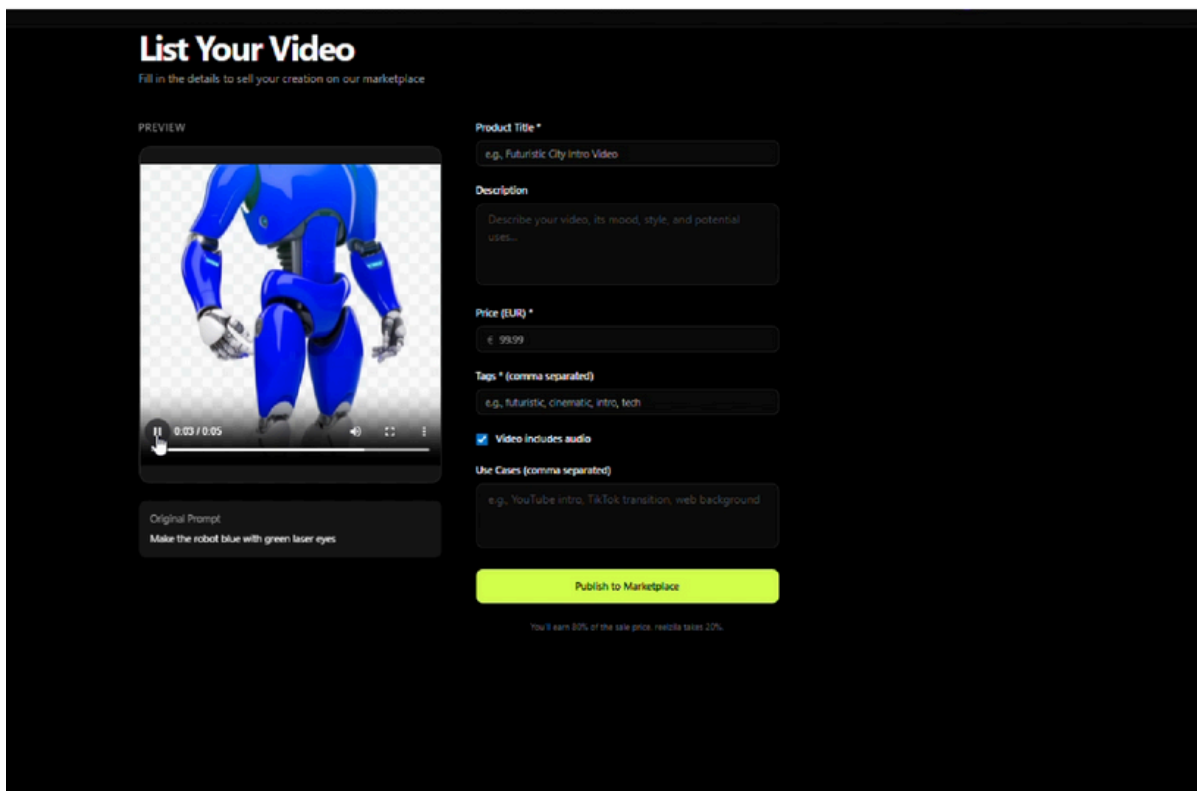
List Your Video
Fill in the details to sell your creation on our marketplace

PREVIEW

0:03 / 0:05

Original Prompt
Make the robot blue with green laser eyes

Product Title *
e.g., Futuristic City Intro Video

Description
Describe your video, its mood, style, and potential uses...

Price (EUR) *
€ 99.99

Tags * (comma separated)
e.g., futuristic, cinematic, intro, tech

Video includes audio

Use Cases (comma separated)
e.g., YouTube intro, TikTok transition, web background

Publish to Marketplace

You'll earn 80% of the sale price. reelzila takes 20%.